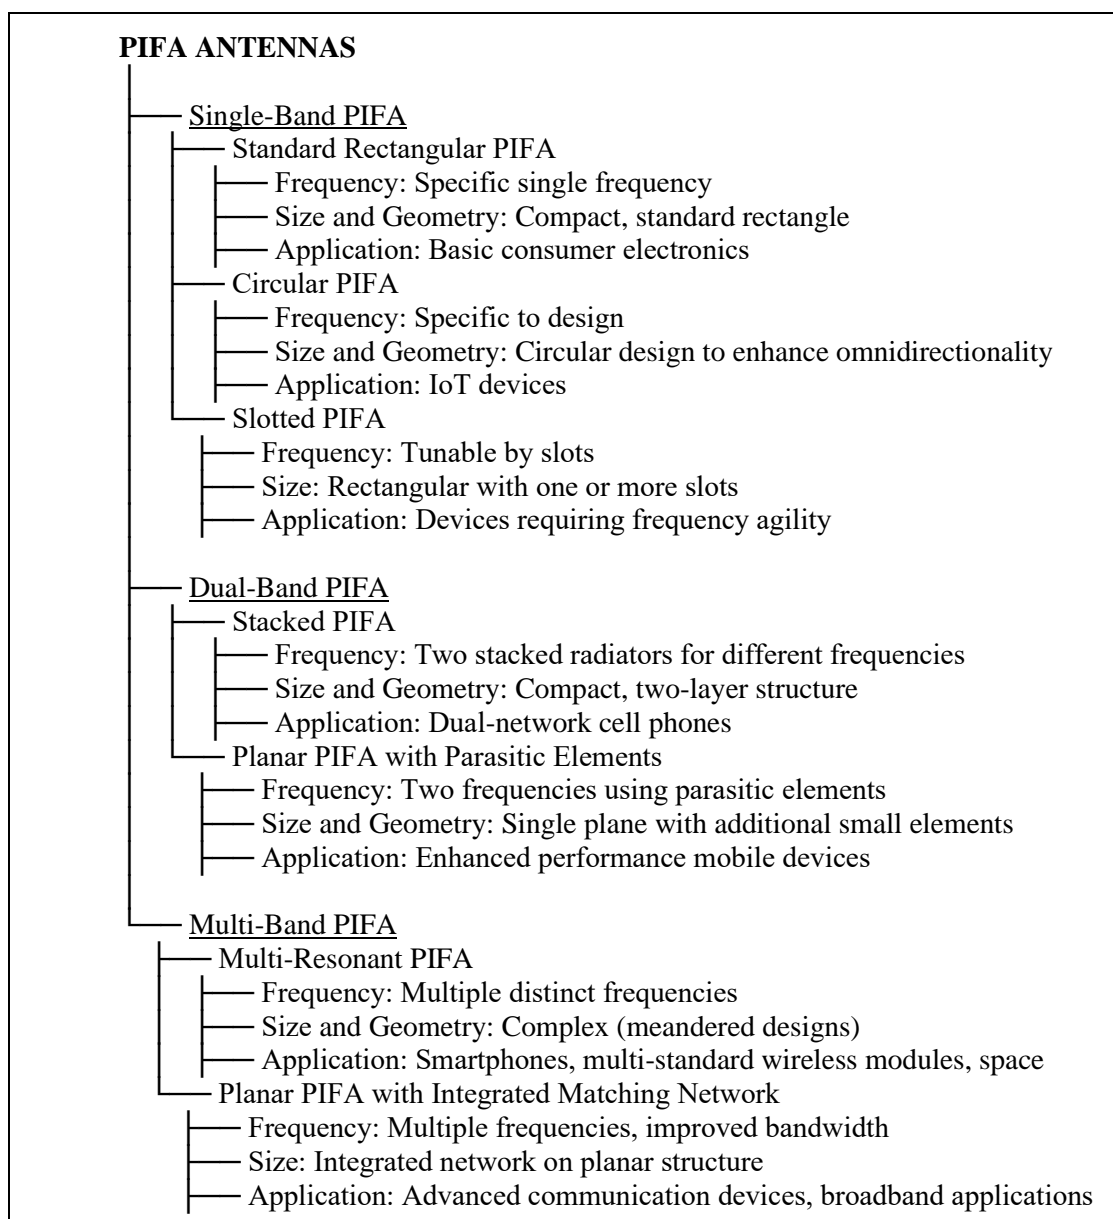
PIFA ANTENNAS

Single-Band PIFA
Standard Rectangular PIFA
Frequency: Specific single frequency
Size and Geometry: Compact, standard rectangle
Application: Basic consumer electronics
Circular PIFA
Frequency: Specific to design
Size and Geometry: Circular design to enhance omnidirectionality
Application: IoT devices
Slotted PIFA
Frequency: Tunable by slots
Size: Rectangular with one or more slots
Application: Devices requiring frequency agility

Dual-Band PIFA
Stacked PIFA
Frequency: Two stacked radiators for different frequencies
Size and Geometry: Compact, two-layer structure
Application: Dual-network cell phones
Planar PIFA with Parasitic Elements
Frequency: Two frequencies using parasitic elements
Size and Geometry: Single plane with additional small elements
Application: Enhanced performance mobile devices

Multi-Band PIFA
Multi-Resonant PIFA
Frequency: Multiple distinct frequencies
Size and Geometry: Complex (meandered designs)
Application: Smartphones, multi-standard wireless modules, space
Planar PIFA with Integrated Matching Network
Frequency: Multiple frequencies, improved bandwidth
Size: Integrated network on planar structure
Application: Advanced communication devices, broadband applications